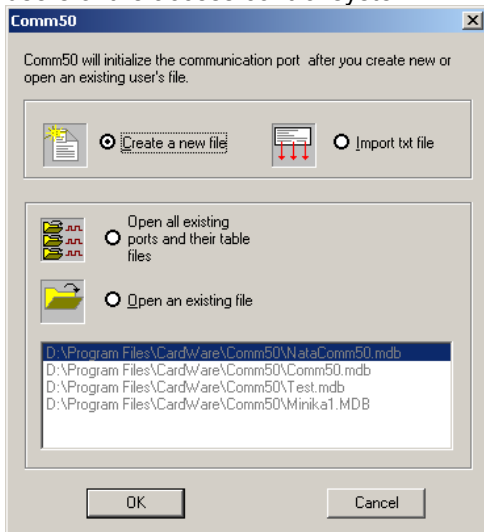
Comm50

Comm50 will initialize the communication port after you create new or open an existing user's file.

Create a new file

Import txt file

Open all existing ports and their table files

Open an existing file

D:\Program Files\CardWare\Comm50\NataComm50.mdb
D:\Program Files\CardWare\Comm50\Comm50.mdb
D:\Program Files\CardWare\Comm50\Test.mdb
D:\Program Files\CardWare\Comm50\Minika1.MDB

OK

Cancel